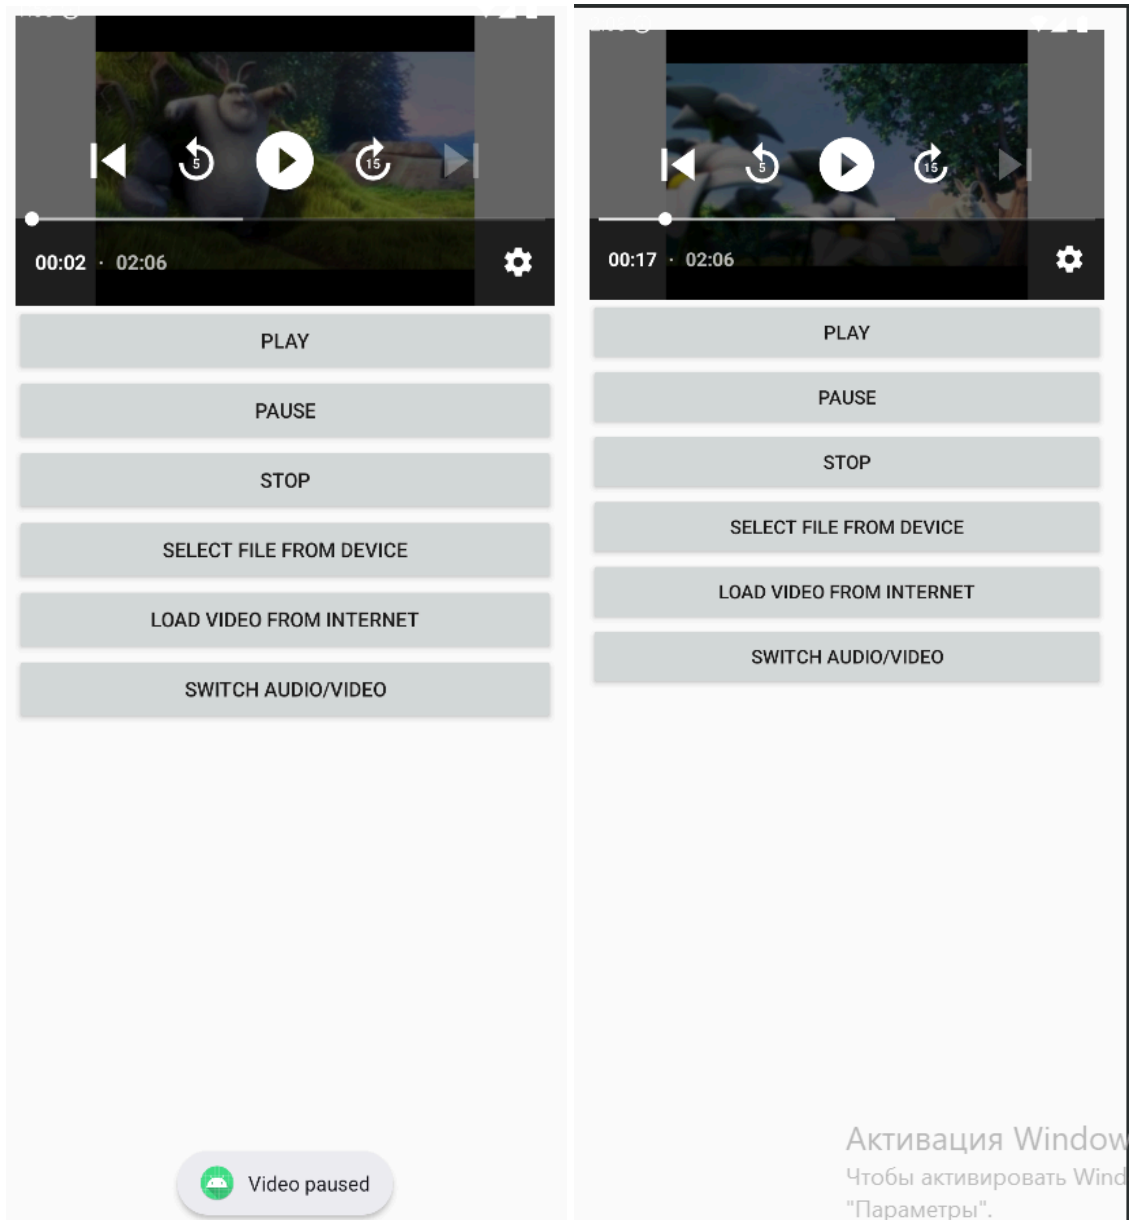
5 15

00:02 · 02:06

PLAY

PAUSE

STOP

SELECT FILE FROM DEVICE

LOAD VIDEO FROM INTERNET

SWITCH AUDIO/VIDEO

Video paused

5 15

00:17 · 02:06

PLAY

PAUSE

STOP

SELECT FILE FROM DEVICE

LOAD VIDEO FROM INTERNET

SWITCH AUDIO/VIDEO

Активация Window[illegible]
Чтобы активировать Wind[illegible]
"Параметры".